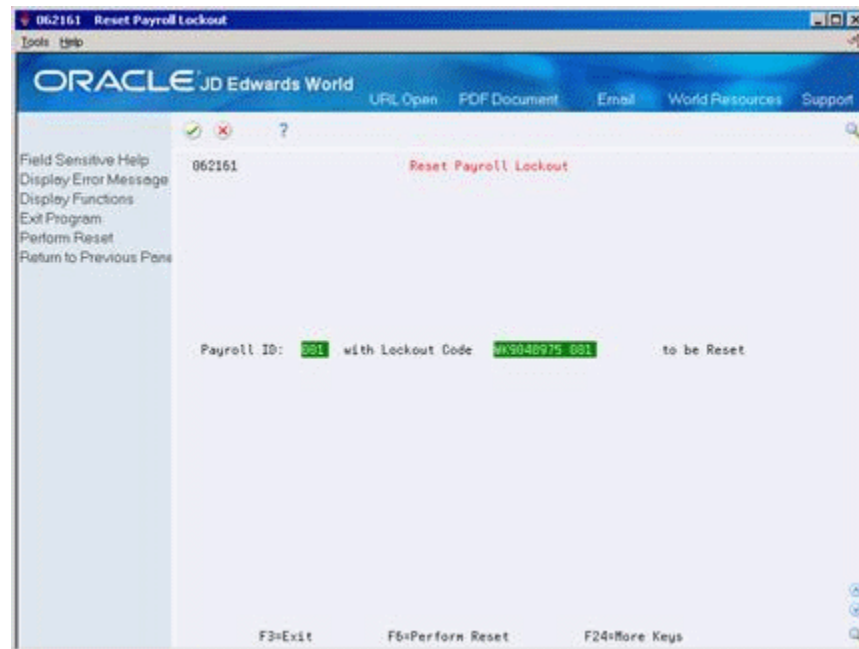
062161 Reset Payroll Lockout
Tools Help

ORACLE JD Edwards World
URL Open PDF Document Email World Resources Support

?

Field Sensitive Help
Display Error Message
Display Functions
Exit Program
Perform Reset
Return to Previous Pane

062161 Reset Payroll Lockout

Payroll ID: 001 with Lockout Code WK9040975 001 to be Reset

F3=Exit F6=Perform Reset F24=More Keys